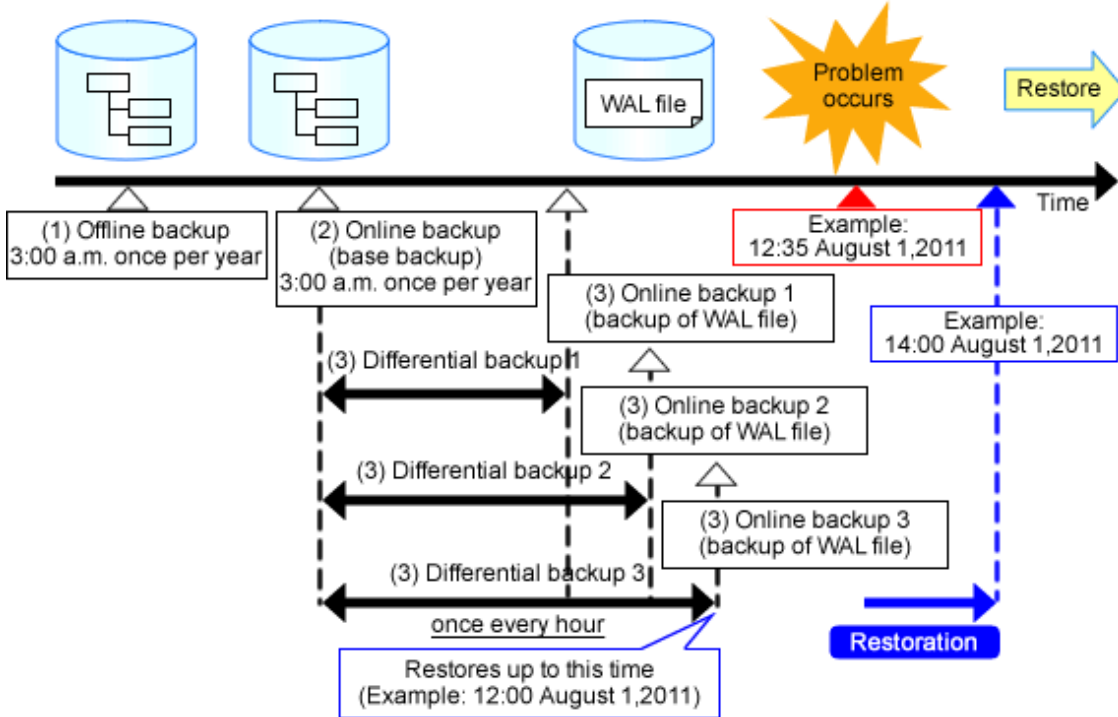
WAL file

Problem occurs

Restore

Time

(1) Offline backup
3:00 a.m. once per year

(2) Online backup
(base backup)
3:00 a.m. once per year

Example:
12:35 August 1,2011

(3) Online backup 1
(backup of WAL file)

Example:
14:00 August 1,2011

(3) Differential backup 1

(3) Online backup 2
(backup of WAL file)

(3) Differential backup 2

(3) Online backup 3
(backup of WAL file)

(3) Differential backup 3

once every hour

Restoration

Restores up to this time
(Example: 12:00 August 1,2011)